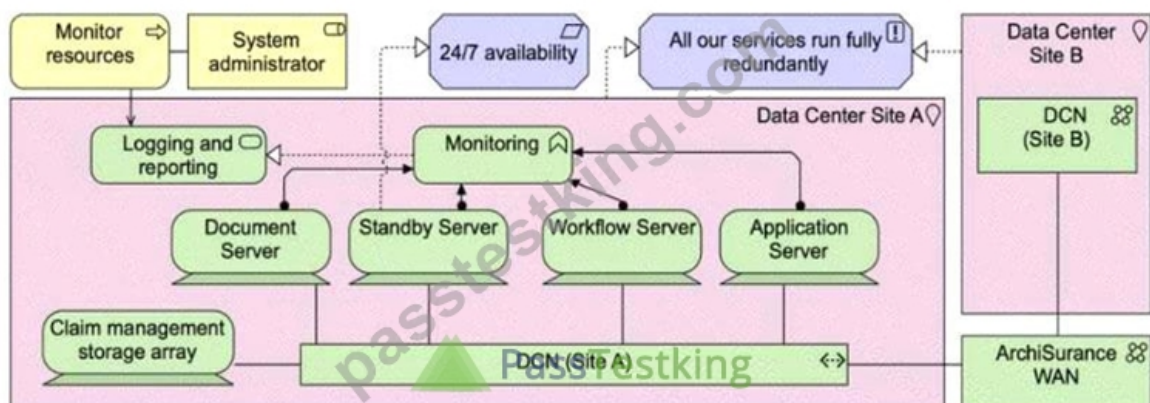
Monitor resources

System administrator

24/7 availability

All our services run fully redundantly

Data Center Site B

Data Center Site A

DCN (Site B)

Logging and reporting

Monitoring

Document Server

Standby Server

Workflow Server

Application Server

Claim management storage array

DCN (Site A)

ArchiSurance WAN

passtestking.com

PassTestking